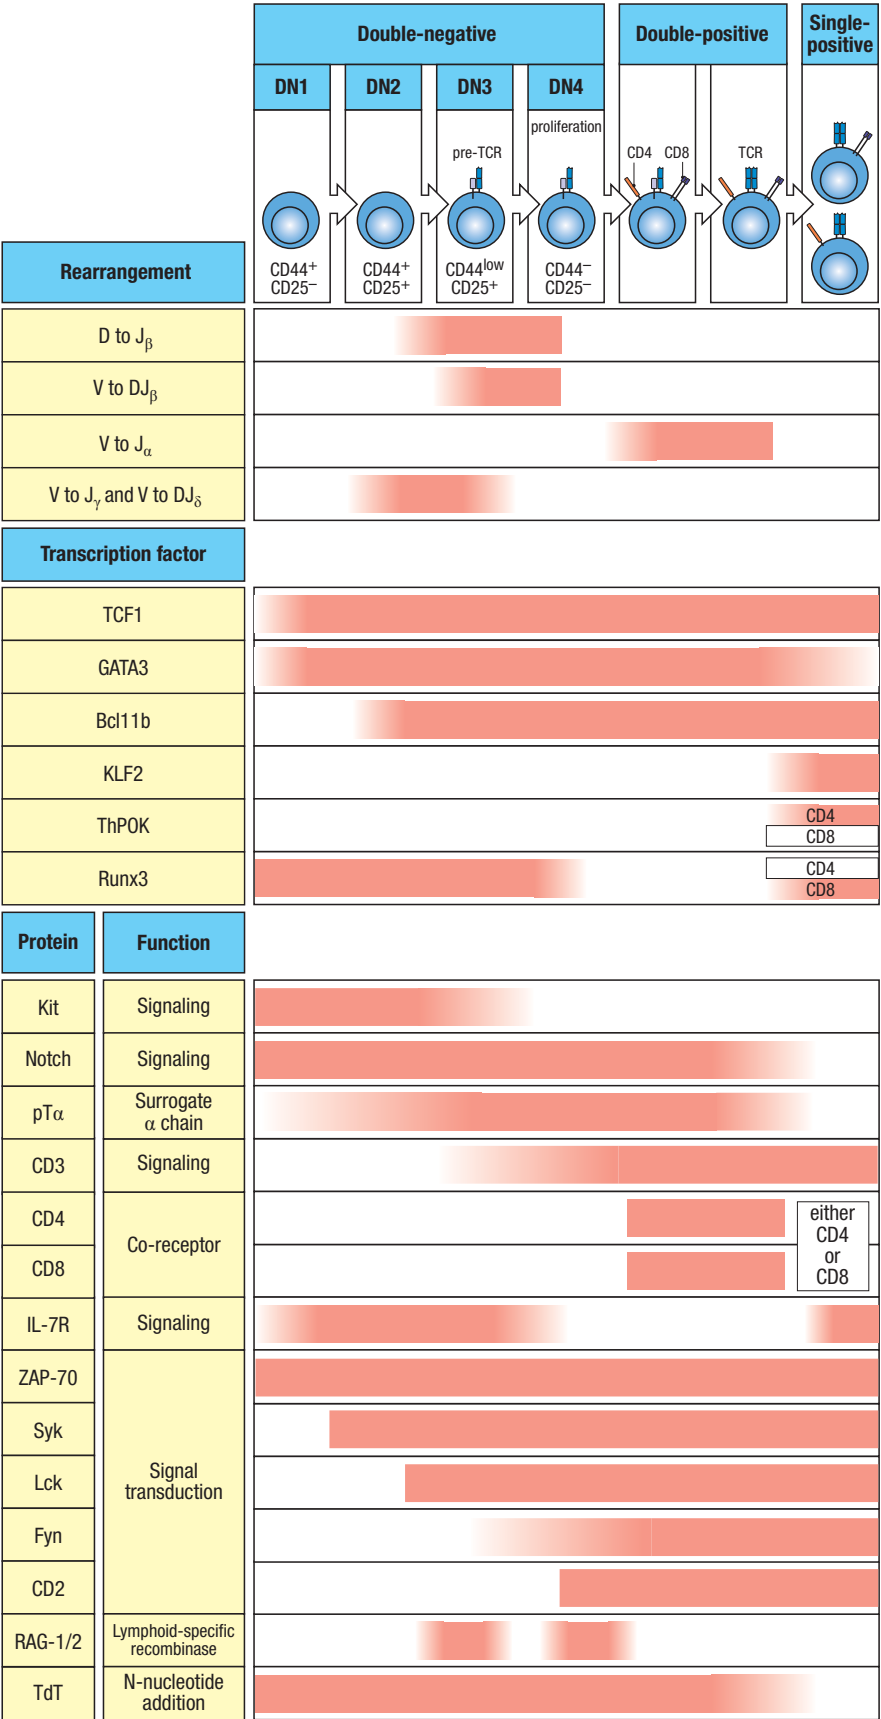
Double-negative

Double-positive

Single-positive

DN1

DN2

DN3

DN4

proliferation

pre-TCR

CD4 CD8

TCR

CD44$^+$
CD25$^-$

CD44$^+$
CD25$^+$

CD44$^{low}$
CD25$^+$

CD44$^-$
CD25$^-$

Rearrangement

D to J$_\beta$

V to DJ$_\beta$

V to J$_\alpha$

V to J$_\gamma$ and V to DJ$_\delta$

Transcription factor

TCF1

GATA3

Bcl11b

KLF2

ThPOK

CD4
CD8

Runx3

CD4
CD8

| Protein | Function |
|---|---|
| Kit | Signaling |
| Notch | Signaling |
| pT$\alpha$ | Surrogate $\alpha$ chain |
| CD3 | Signaling |
| CD4 | Co-receptor |
| CD8 | Co-receptor |
| IL-7R | Signaling |
| ZAP-70 | Signal transduction |
| Syk | Signal transduction |
| Lck | Signal transduction |
| Fyn | Signal transduction |
| CD2 | Signal transduction |
| RAG-1/2 | Lymphoid-specific recombinase |
| TdT | N-nucleotide addition |

either
CD4
or
CD8